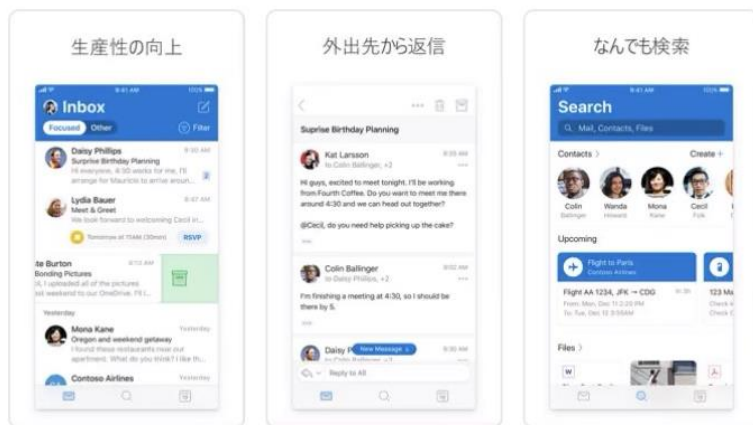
生産性の向上

9:41 AM

Inbox

Focused Other

Filter

Daisy Phillips 9:30 AM
Surprise Birthday Planning
Hi everyone, 4:30 works for me, I'll arrange for Mauricio to arrive aroun...

Lydia Bauer 8:47 AM
Meet & Greet
We look forward to welcoming Cecil in...

Tomorrow at 11:00 AM (30min) RSVP

te Burton 8:12 AM
Bonding Pictures
, I uploaded all of the pictures
st weekend to our OneDrive. I'll l...

Yesterday

Mona Kane Yesterday
Oregon and weekend getaway
I found these restaurants near our apartment. What do you think? I like th...

Contoso Airlines Yesterday

外出先から返信

Suprise Birthday Planning

Kat Larsson 8:35 AM
to Colin Ballinger, +2
Hi guys, excited to meet tonight. I'll be working from Fourth Coffee. Do you want to meet up there around 4:30 and we can head out together?

@Cecil, do you need help picking up the cake?

Colin Ballinger 8:52 AM
to Daisy Phillips, +2
I'm finishing a meeting at 4:30, so I should be there by 5.

Daisy P New Message 9:30 AM
to Colin Ballinger, +2

Reply to All

なんでも検索

9:41 AM 100%

Search

Mail, Contacts, Files

Contacts

Create +

Colin Ballinger
Wanda Howard
Mona Kane
Cecil Folk

Upcoming

Flight to Paris
Contoso Airlines

Flight AA 1234, JFK → CDG
From: Mon, Dec 11 2:20 PM
To: Tue, Dec 12 3:55AM

Files